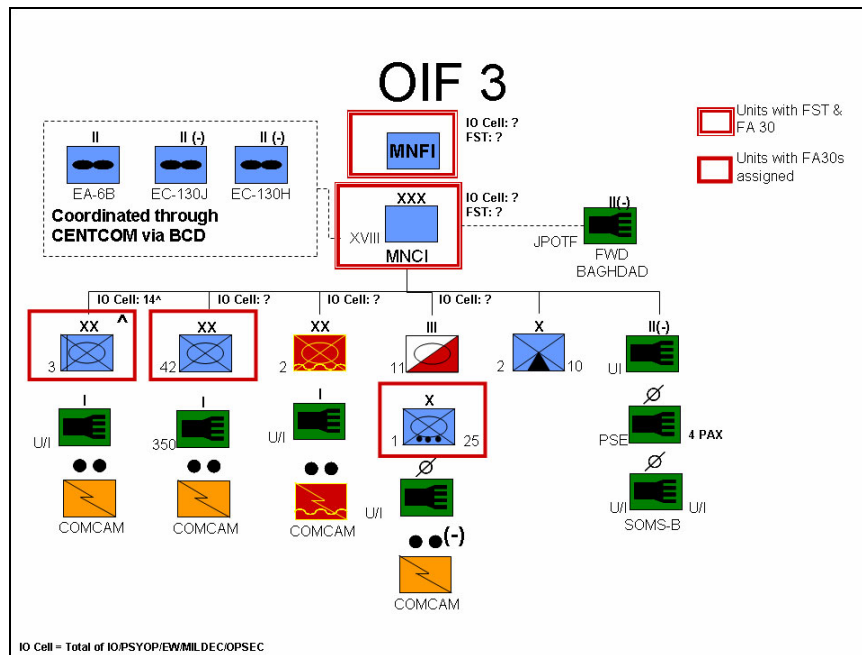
OIF 3

Units with FST & FA 30

Units with FA30s assigned

MNFI

IO Cell: ?
FST: ?

II
EA-6B

II (-)
EC-130J

II (-)
EC-130H

Coordinated through CENTCOM via BCD

XXX
XVIII
MNCI

IO Cell: ?
FST: ?

II(-)
JPOTF
FWD BAGHDAD

IO Cell: 14^

IO Cell: ?

IO Cell: ?

IO Cell: ?

XX
^
3

XX
42

XX
2

III
11

X
2
10

II(-)
UI

I
U/I

I
350

I
U/I

X
1
25

Ø
PSE
4 PAX

Ø
U/I
U/I
SOMS-B

COMCAM

COMCAM

COMCAM

Ø
U/I

(-)
COMCAM

IO Cell = Total of IO/PSYOP/EW/MILDEC/OPSEC